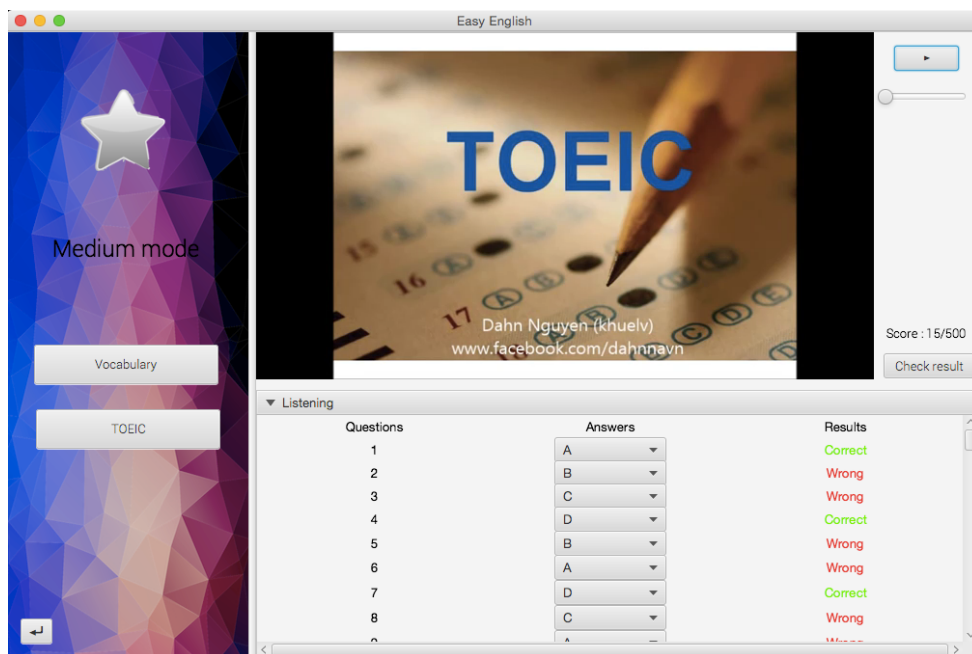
Easy English

Medium mode

Vocabulary

TOEIC

TOEIC

15

16

17

Dahn Nguyen (khuelv)
www.facebook.com/dahnnavn

Score : 15/500

Check result

Listening

| Questions | Answers | Results |
|---|---|---|
| 1 | A | Correct |
| 2 | B | Wrong |
| 3 | C | Wrong |
| 4 | D | Correct |
| 5 | B | Wrong |
| 6 | A | Wrong |
| 7 | D | Correct |
| 8 | C | Wrong |
| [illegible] | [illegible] | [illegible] |